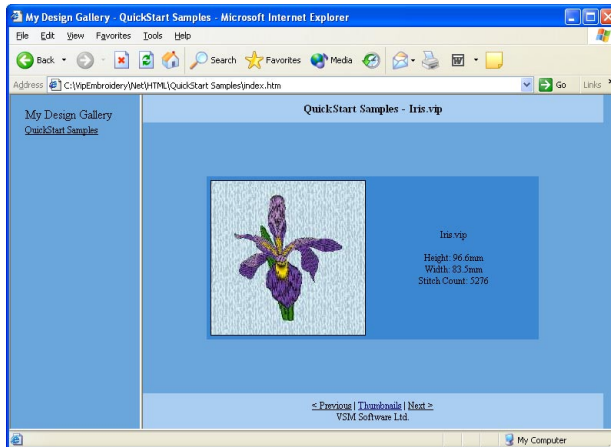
My Design Gallery - QuickStart Samples - Microsoft Internet Explorer

File Edit View Favorites Tools Help

Back Search Favorites Media

Address C:\VipEmbroidery\Net\HTML\QuickStart Samples\index.htm Go Links

My Design Gallery
QuickStart Samples

QuickStart Samples - Iris.vip

Iris.vip

Height: 96.6mm
Width: 83.5mm
Stitch Count: 5276

< Previous | Thumbnails | Next >
VSM Software Ltd.

My Computer